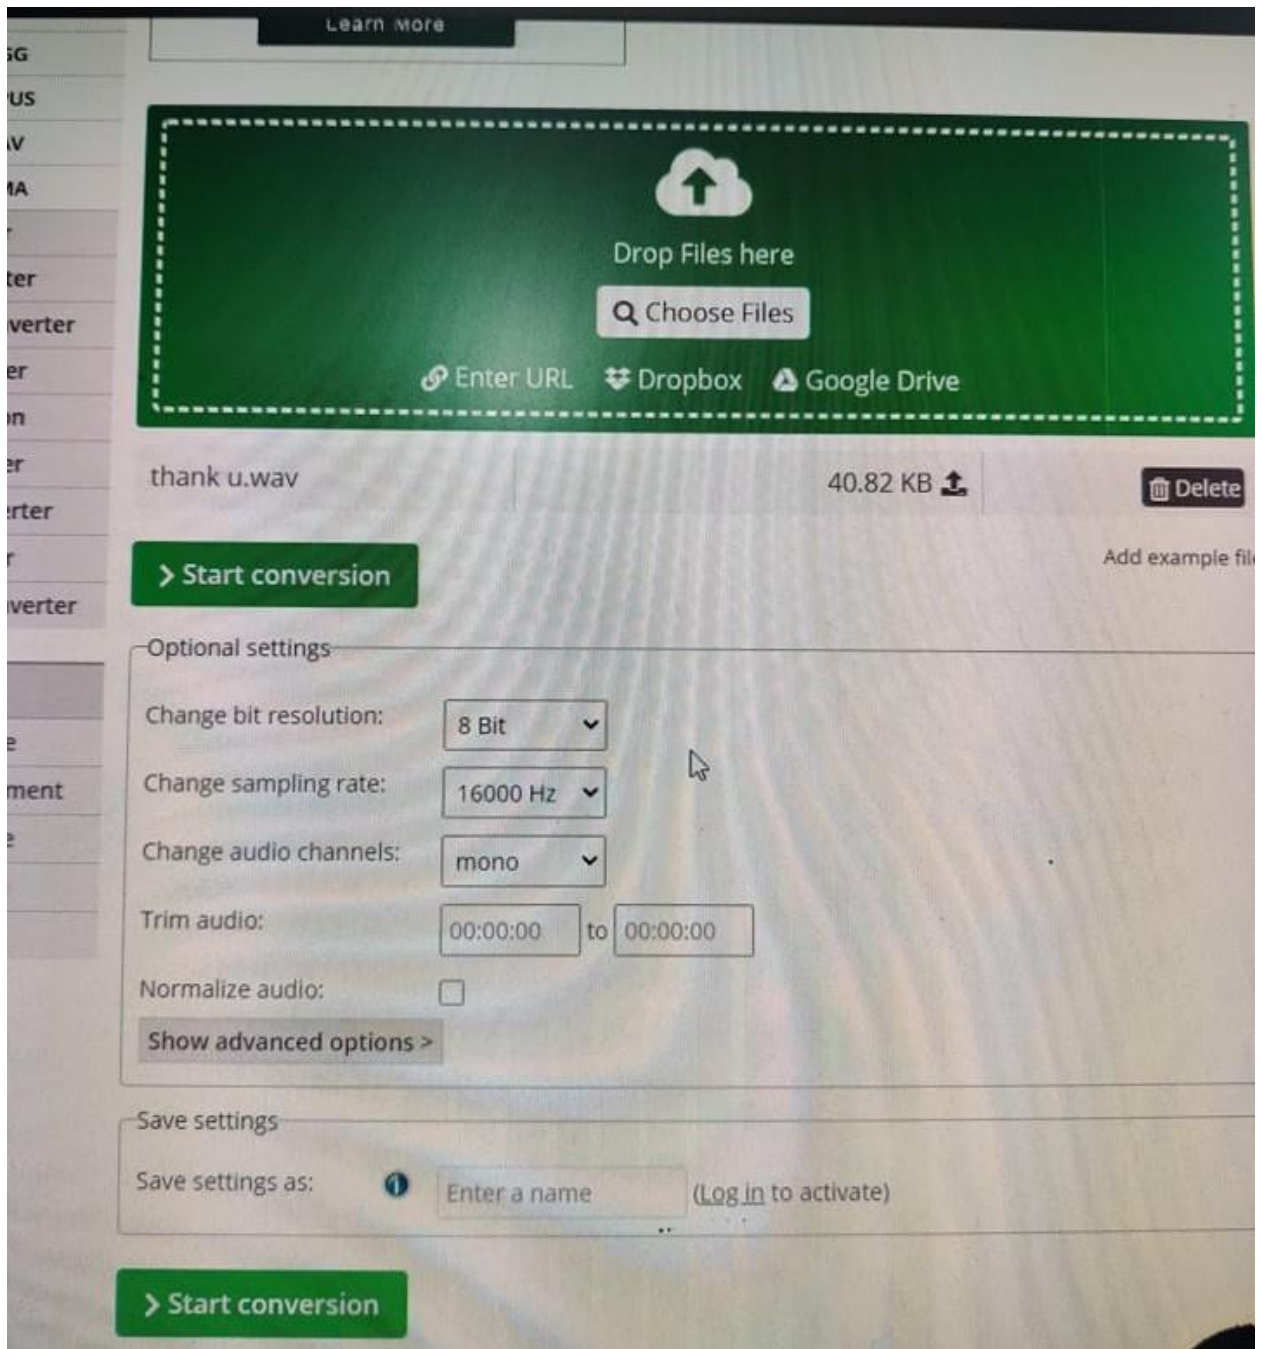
Learn More

G
US
V
A
ter
verter
er
n
er
rter
r
verter
e
ment
e

Drop Files here

Choose Files

Enter URL Dropbox Google Drive

thank u.wav 40.82 KB

Delete

Start conversion

Add example fil

Optional settings

Change bit resolution: 8 Bit

Change sampling rate: 16000 Hz

Change audio channels: mono

Trim audio: 00:00:00 to 00:00:00

Normalize audio:

Show advanced options >

Save settings

Save settings as: Enter a name (Log in to activate)

Start conversion